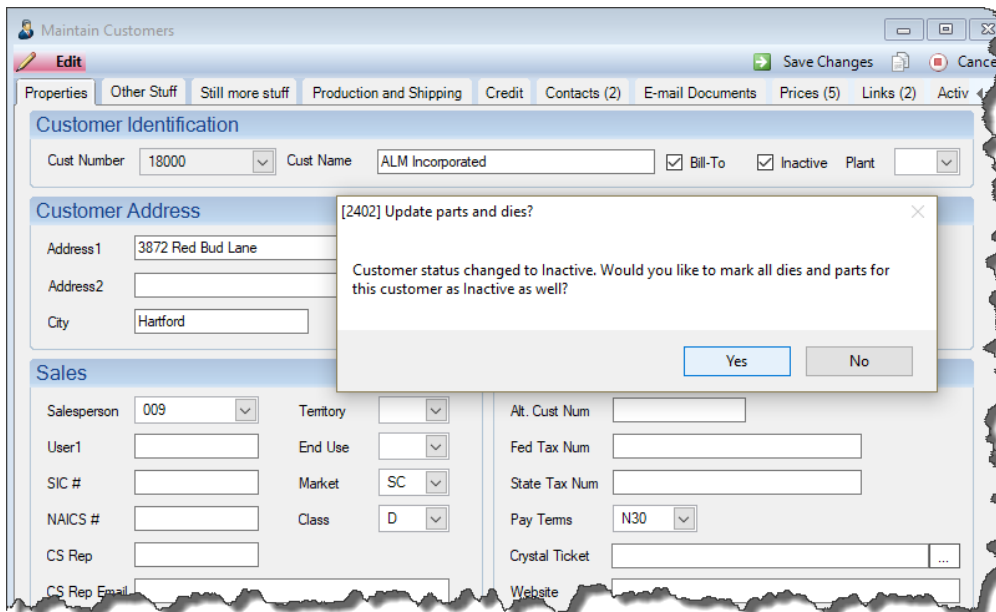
Maintain Customers

Edit

Save Changes

Cance

Properties | Other Stuff | Still more stuff | Production and Shipping | Credit | Contacts (2) | E-mail Documents | Prices (5) | Links (2) | Activ

Customer Identification

Cust Number 18000

Cust Name ALM Incorporated

Bill-To

Inactive

Plant

Customer Address

Address1 3872 Red Bud Lane

Address2

City Hartford

[2402] Update parts and dies?

Customer status changed to Inactive. Would you like to mark all dies and parts for this customer as Inactive as well?

Yes

No

Sales

Salesperson 009

Territory

User1

End Use

SIC #

Market SC

NAICS #

Class D

CS Rep

CS Rep Email

Alt. Cust Num

Fed Tax Num

State Tax Num

Pay Terms N30

Crystal Ticket

...

Website